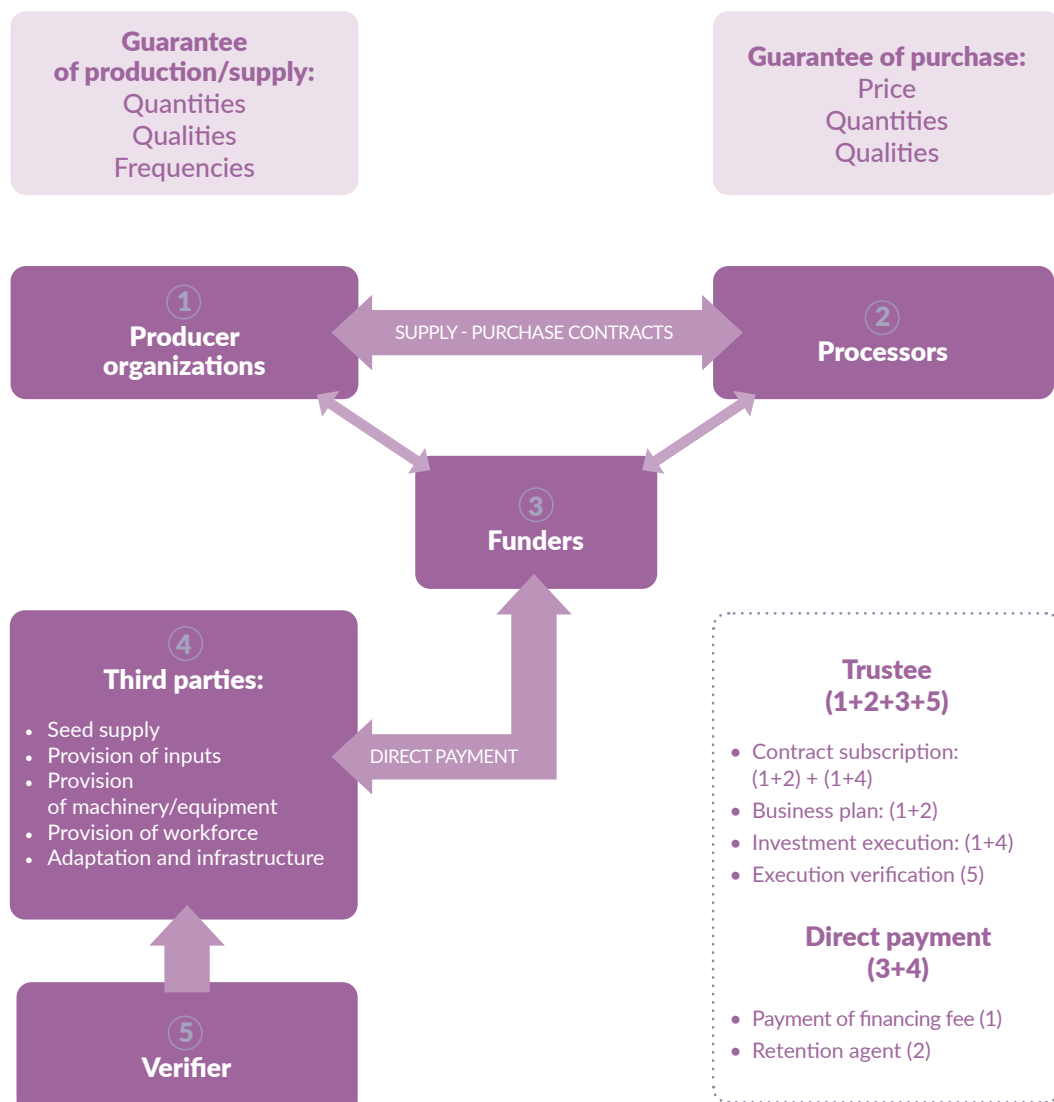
Guarantee of production/supply:
Quantities
Qualities
Frequencies

Guarantee of purchase:
Price
Quantities
Qualities

1
Producer organizations

SUPPLY - PURCHASE CONTRACTS

2
Processors

3
Funders

4
Third parties:

- Seed supply
- Provision of inputs
- Provision of machinery/equipment
- Provision of workforce
- Adaptation and infrastructure

DIRECT PAYMENT

5
Verifier

Trustee
(1+2+3+5)

- Contract subscription: (1+2) + (1+4)
- Business plan: (1+2)
- Investment execution: (1+4)
- Execution verification (5)

Direct payment
(3+4)

- Payment of financing fee (1)
- Retention agent (2)